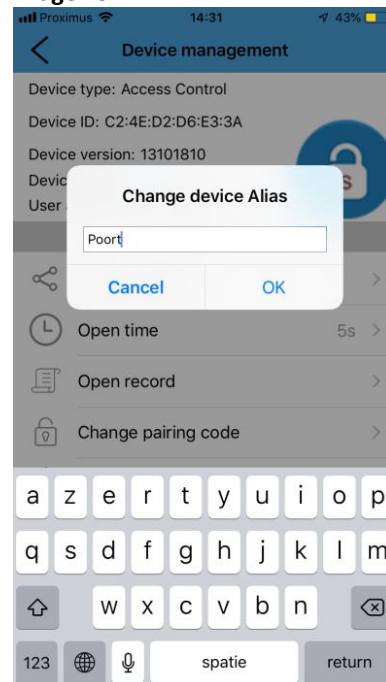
Proximus 14:31 43%

Device management

Device type: Access Control

Device ID: C2:4E:D2:D6:E3:3A

Device version: 13101810

Devic

User

Change device Alias

Poort

Cancel OK

Open time 5s

Open record

Change pairing code

a z e r t y u i o p
q s d f g h j k l m
w x c v b n
123 spatie return